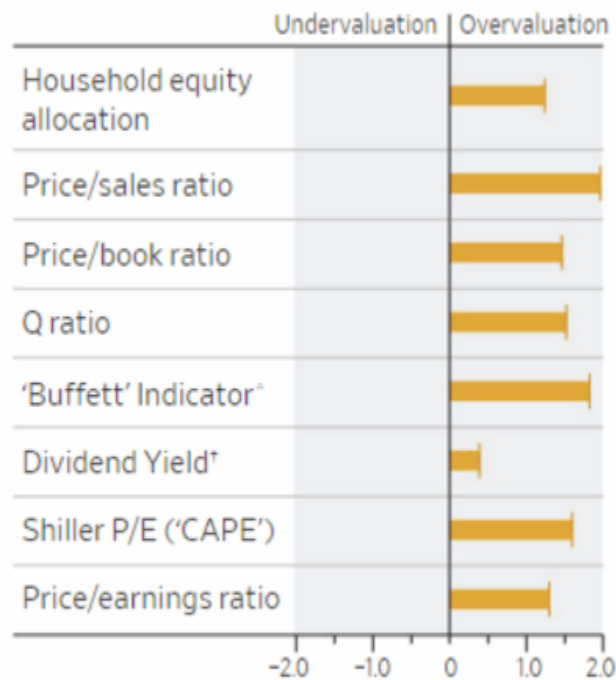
Undervaluation | Overvaluation

Household equity allocation

Price/sales ratio

Price/book ratio

Q ratio

'Buffett' Indicator*

Dividend Yield†

Shiller P/E ('CAPE')

Price/earnings ratio

-2.0 -1.0 0 1.0 2.0